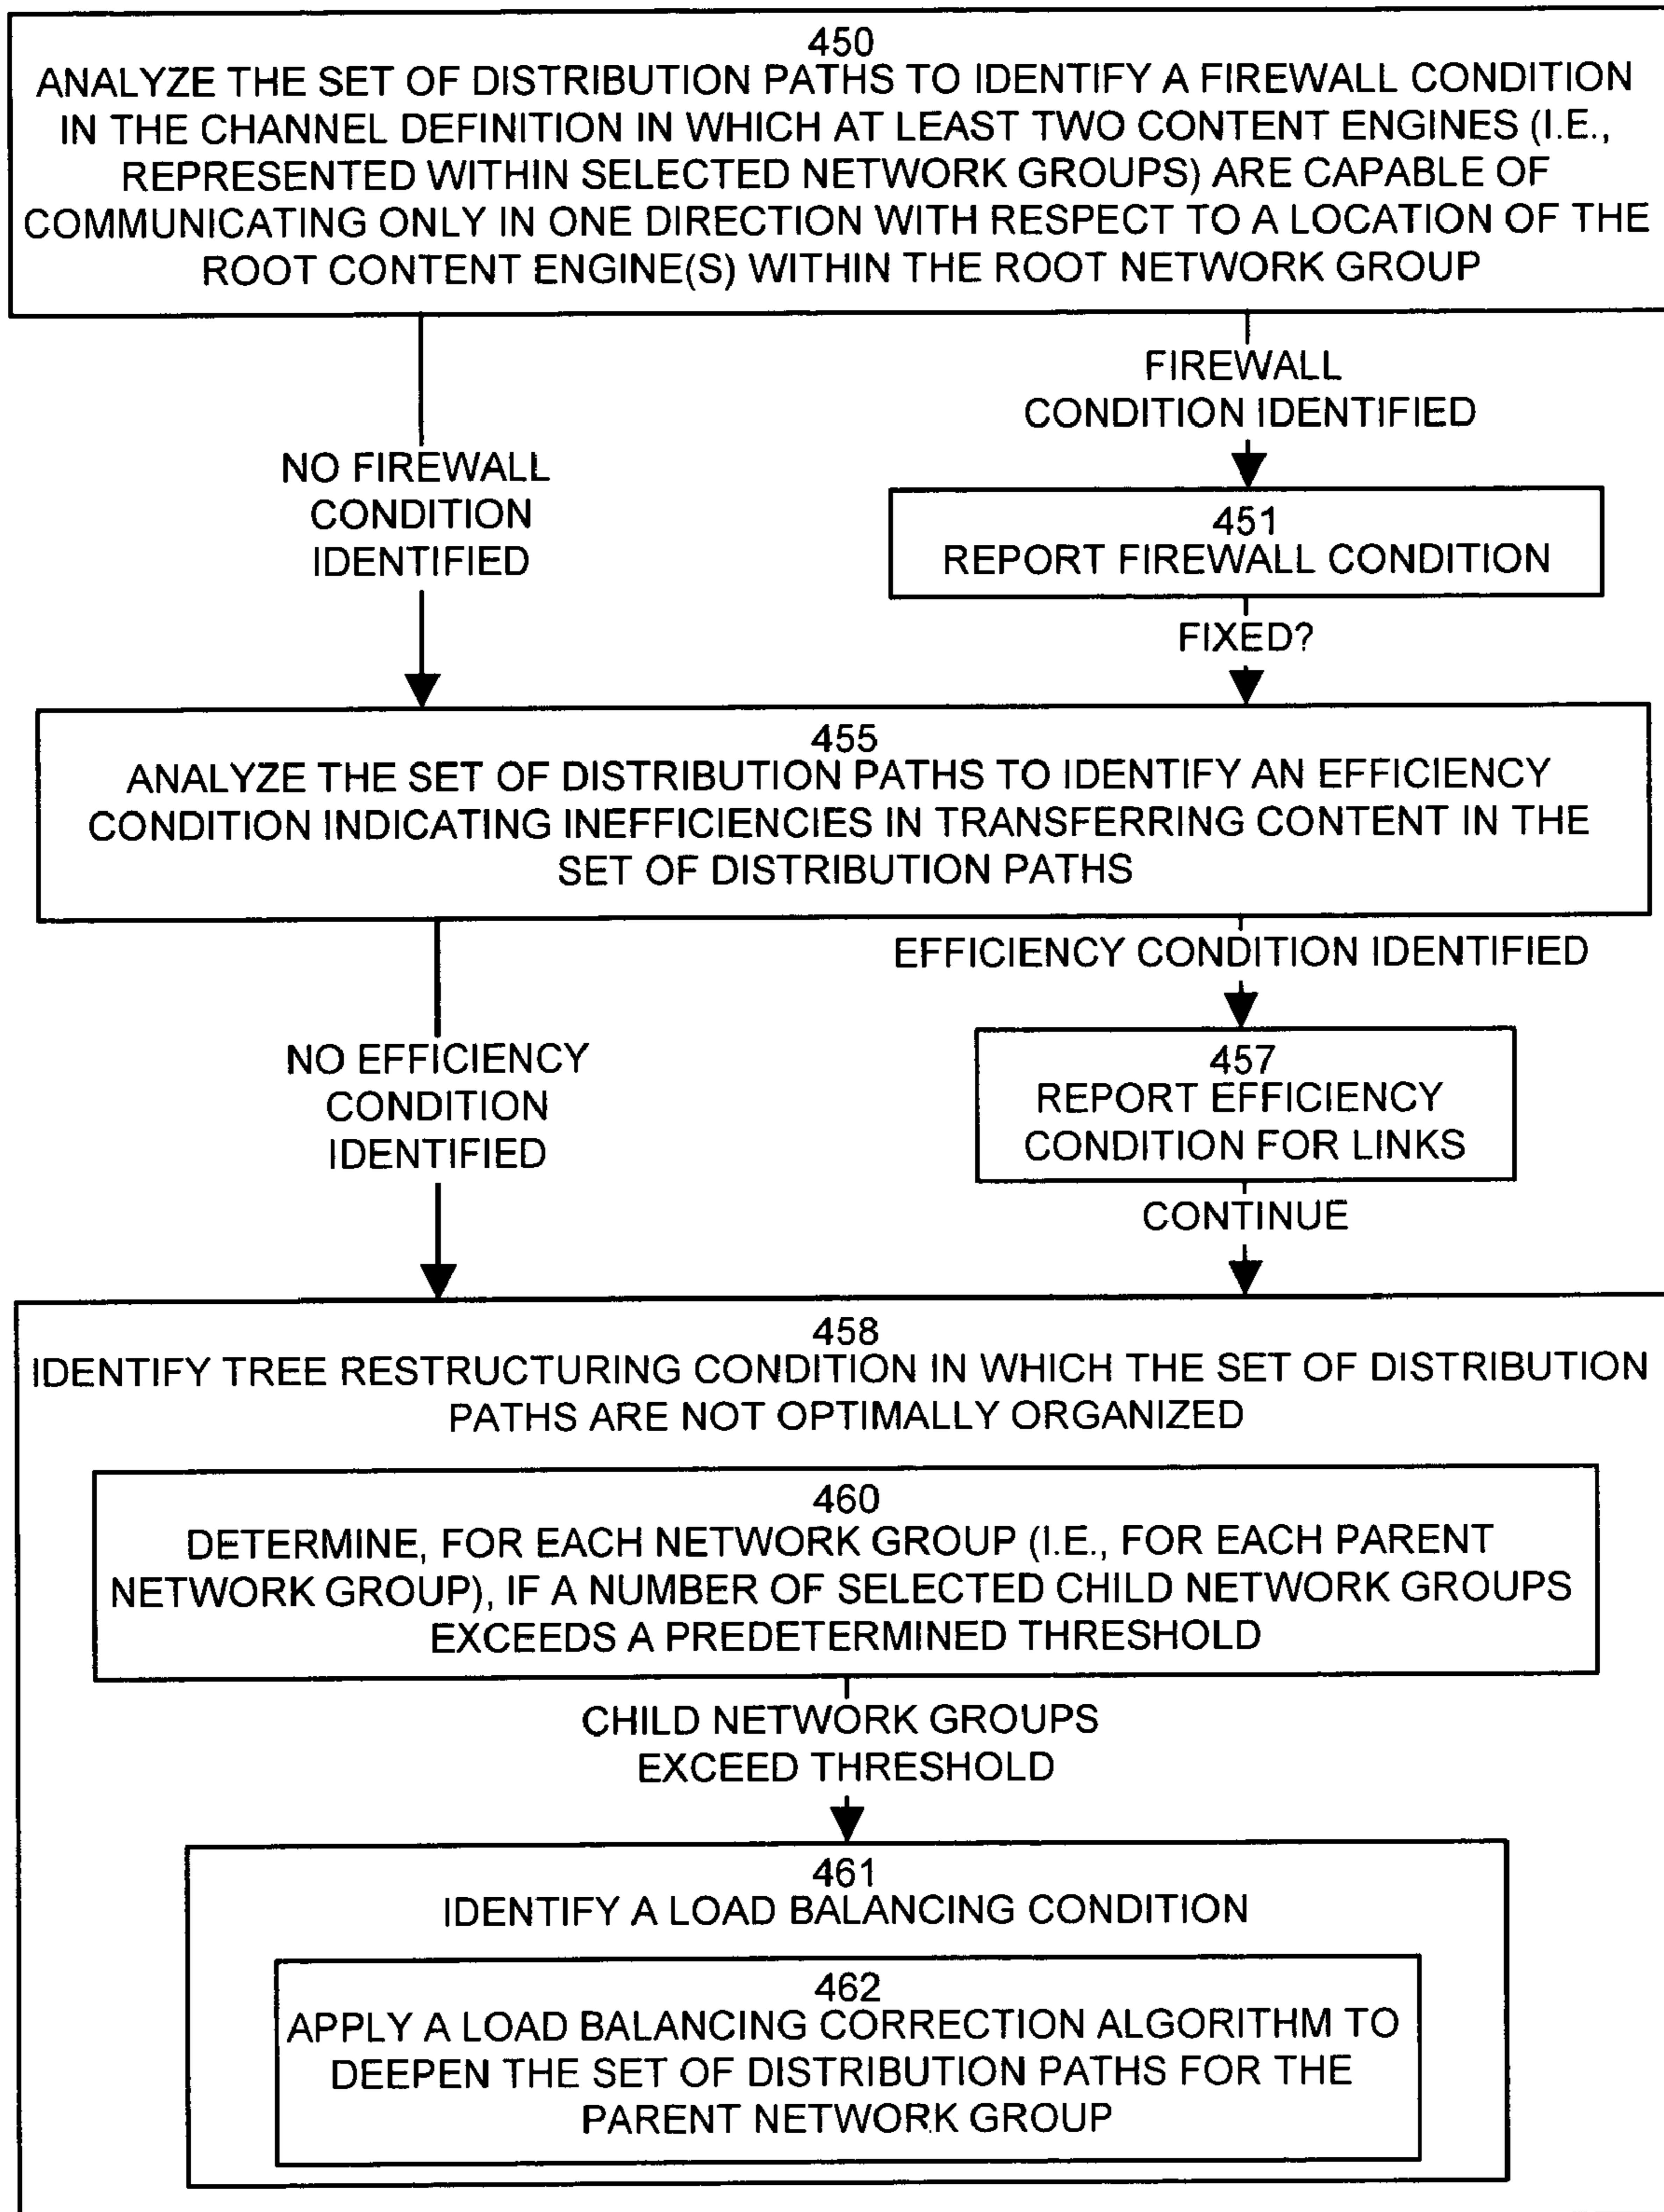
450
ANALYZE THE SET OF DISTRIBUTION PATHS TO IDENTIFY A FIREWALL CONDITION IN THE CHANNEL DEFINITION IN WHICH AT LEAST TWO CONTENT ENGINES (I.E., REPRESENTED WITHIN SELECTED NETWORK GROUPS) ARE CAPABLE OF COMMUNICATING ONLY IN ONE DIRECTION WITH RESPECT TO A LOCATION OF THE ROOT CONTENT ENGINE(S) WITHIN THE ROOT NETWORK GROUP

NO FIREWALL CONDITION IDENTIFIED

FIREWALL CONDITION IDENTIFIED

451
REPORT FIREWALL CONDITION

FIXED?

455
ANALYZE THE SET OF DISTRIBUTION PATHS TO IDENTIFY AN EFFICIENCY CONDITION INDICATING INEFFICIENCIES IN TRANSFERRING CONTENT IN THE SET OF DISTRIBUTION PATHS

NO EFFICIENCY CONDITION IDENTIFIED

EFFICIENCY CONDITION IDENTIFIED

457
REPORT EFFICIENCY CONDITION FOR LINKS

CONTINUE

458
IDENTIFY TREE RESTRUCTURING CONDITION IN WHICH THE SET OF DISTRIBUTION PATHS ARE NOT OPTIMALLY ORGANIZED

460
DETERMINE, FOR EACH NETWORK GROUP (I.E., FOR EACH PARENT NETWORK GROUP), IF A NUMBER OF SELECTED CHILD NETWORK GROUPS EXCEEDS A PREDETERMINED THRESHOLD

CHILD NETWORK GROUPS EXCEED THRESHOLD

461
IDENTIFY A LOAD BALANCING CONDITION

462
APPLY A LOAD BALANCING CORRECTION ALGORITHM TO DEEPEN THE SET OF DISTRIBUTION PATHS FOR THE PARENT NETWORK GROUP